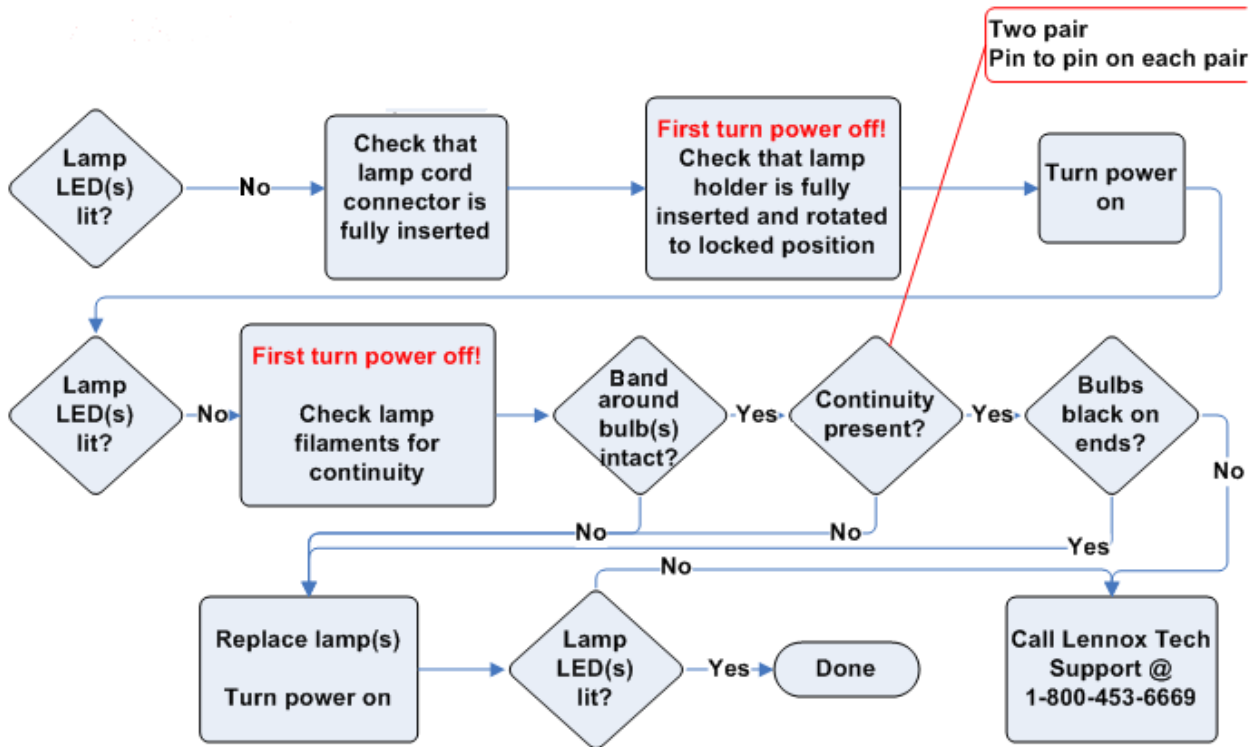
Two pair
Pin to pin on each pair

Lamp LED(s) lit?

No

Check that lamp cord connector is fully inserted

First turn power off!
Check that lamp holder is fully inserted and rotated to locked position

Turn power on

Lamp LED(s) lit?

No

First turn power off!

Check lamp filaments for continuity

Band around bulb(s) intact?

Yes

Continuity present?

Yes

Bulbs black on ends?

No

No

No

Yes

No

Replace lamp(s)

Turn power on

Lamp LED(s) lit?

Yes

Done

Call Lennox Tech Support @ 1-800-453-6669